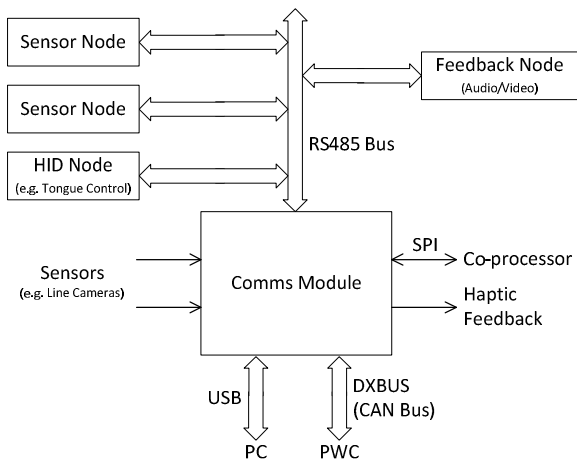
Sensor Node

Sensor Node

HID Node
(e.g. Tongue Control)

Feedback Node
(Audio/Video)

RS485 Bus

Sensors
(e.g. Line Cameras)

Comms Module

SPI

Co-processor

Haptic Feedback

USB

PC

DXBUS
(CAN Bus)

PWC